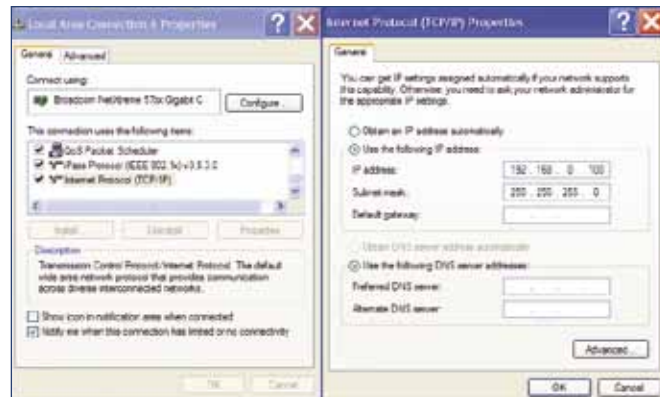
Local Area Connection 6 Properties

General | Advanced

Connect using:

Broadcom NetXtreme 57xx Gigabit C

Configure...

This connection uses the following items:

QoS Packet Scheduler

Pass Through (IEEE 802.1x) v3.5.3.0

Internet Protocol (TCP/IP)

Install... | Uninstall | Properties

Description

Transmission Control Protocol/Internet Protocol. The default wide area network protocol that provides communication across diverse interconnected networks.

Show icon in notification area when connected

Notify me when this connection has limited or no connectivity

OK | Cancel

Internet Protocol (TCP/IP) Properties

General

You can get IP settings assigned automatically if your network supports this capability. Otherwise, you need to ask your network administrator for the appropriate IP settings.

Obtain an IP address automatically

Use the following IP address:

IP address: 192 . 168 . 0 . 100

Subnet mask: 255 . 255 . 255 . 0

Default gateway:

Obtain DNS server address automatically

Use the following DNS server addresses:

Preferred DNS server:

Alternate DNS server:

Advanced...

OK | Cancel